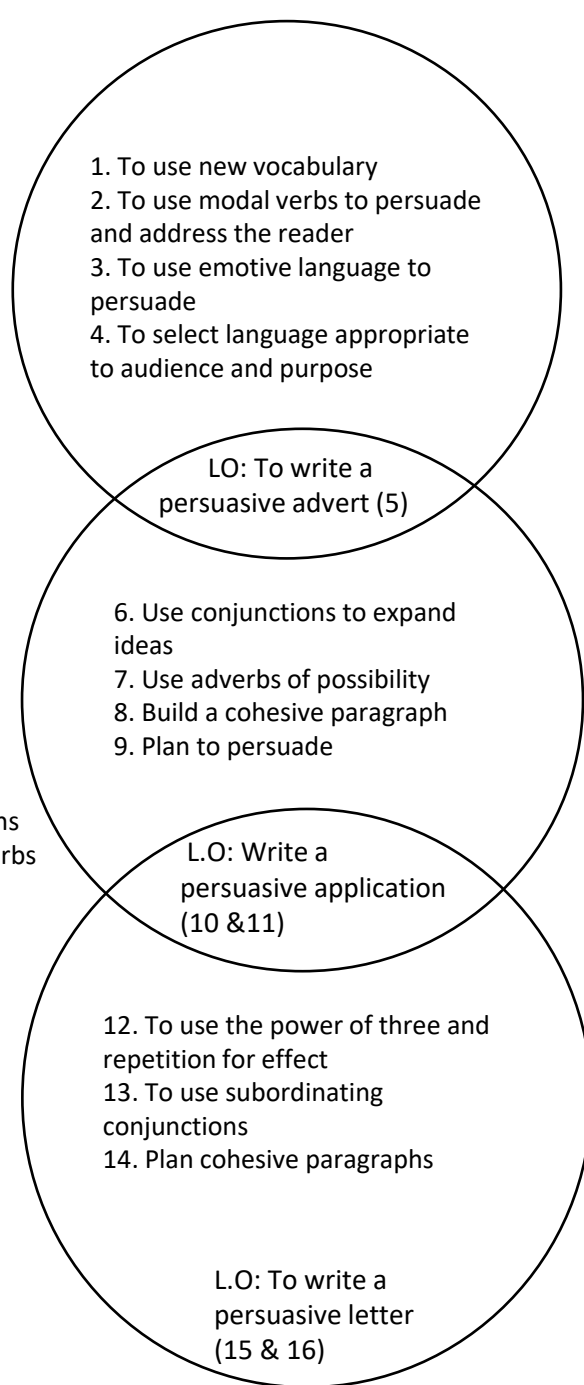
1. To use new vocabulary
2. To use modal verbs to persuade and address the reader
3. To use emotive language to persuade
4. To select language appropriate to audience and purpose

LO: To write a persuasive advert (5)

6. Use conjunctions to expand ideas
7. Use adverbs of possibility
8. Build a cohesive paragraph
9. Plan to persuade

ns
rbs

L.O: Write a persuasive application (10 &11)

12. To use the power of three and repetition for effect
13. To use subordinating conjunctions
14. Plan cohesive paragraphs

L.O: To write a persuasive letter (15 & 16)